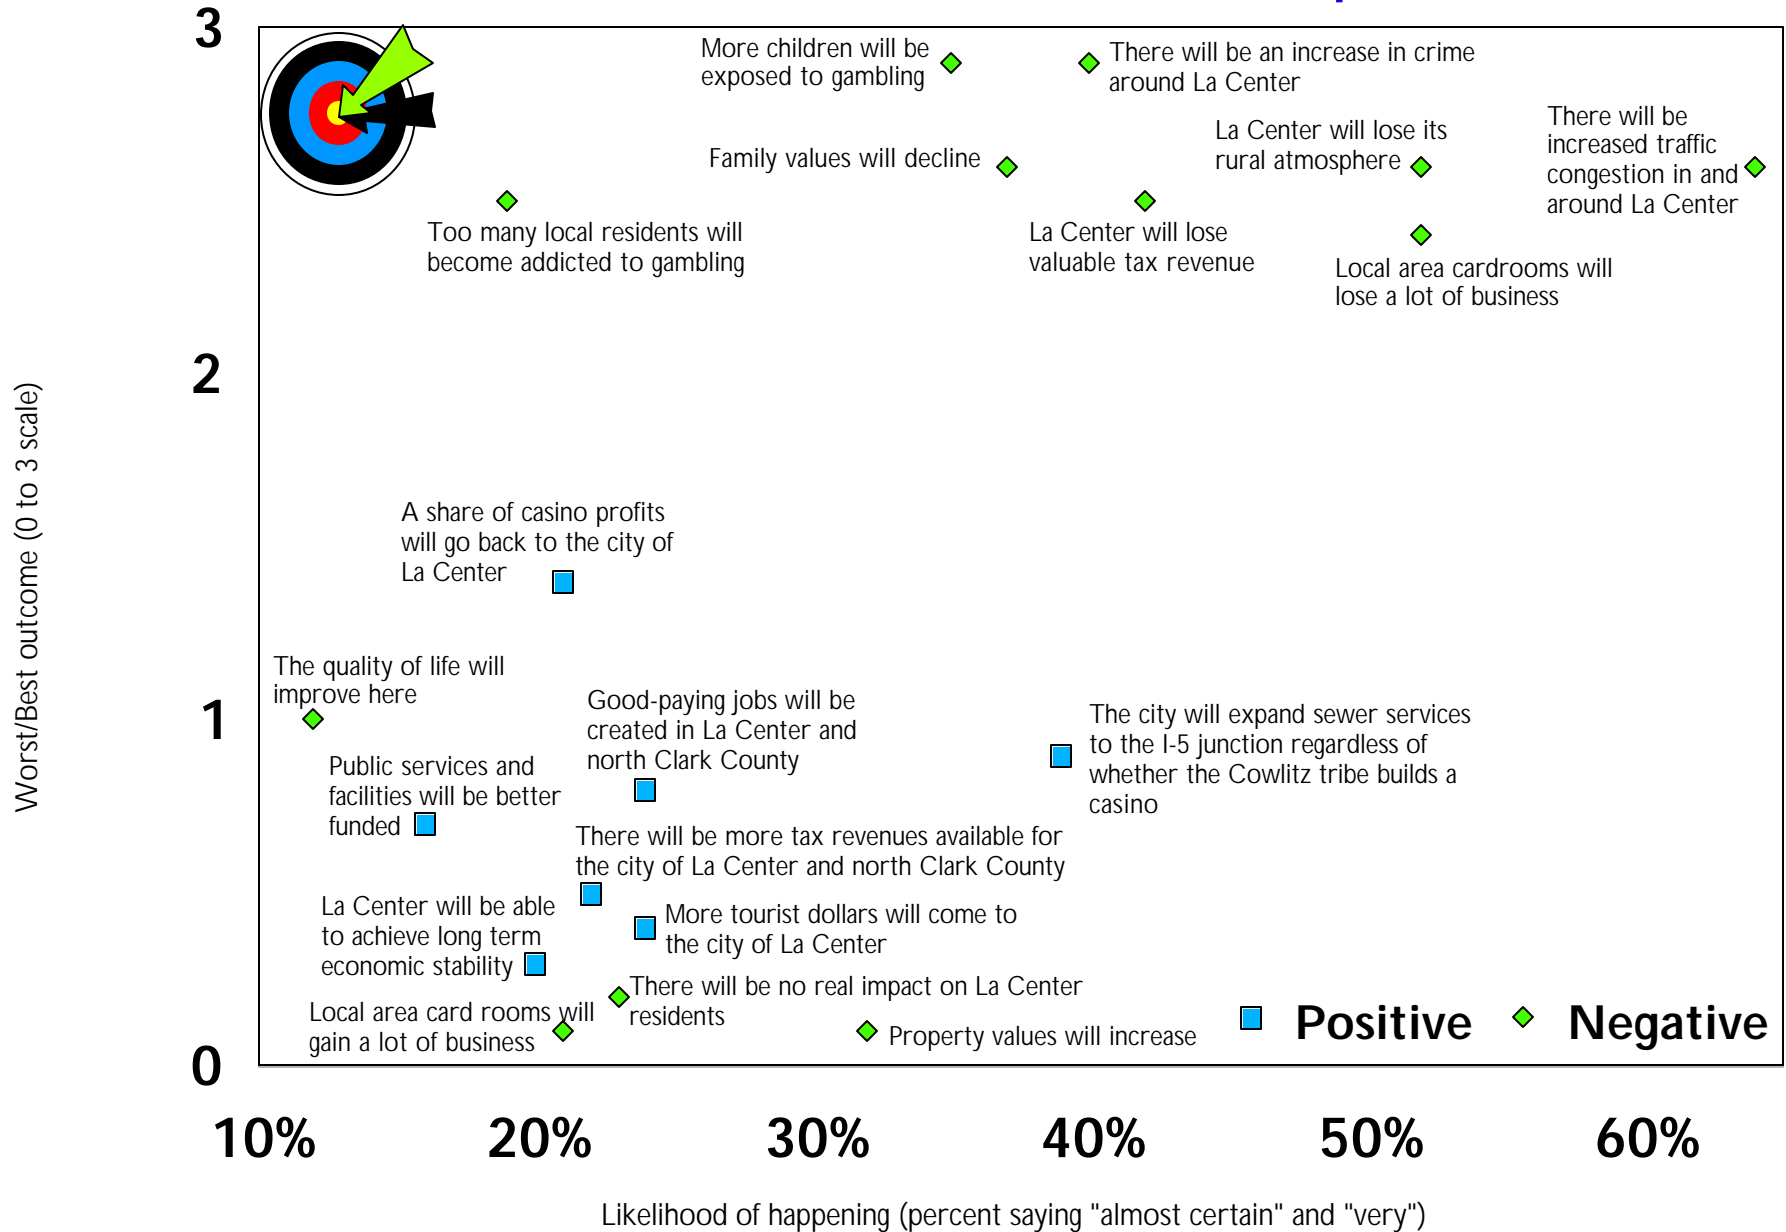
3

2

1

0

More children will be exposed to gambling

There will be an increase in crime around La Center

There will be increased traffic congestion in and around La Center

La Center will lose its rural atmosphere

Family values will decline

Too many local residents will become addicted to gambling

La Center will lose valuable tax revenue

Local area cardrooms will lose a lot of business

A share of casino profits will go back to the city of La Center

The quality of life will improve here

Good-paying jobs will be created in La Center and north Clark County

The city will expand sewer services to the I-5 junction regardless of whether the Cowlitz tribe builds a casino

Public services and facilities will be better funded

There will be more tax revenues available for the city of La Center and north Clark County

La Center will be able to achieve long term economic stability

More tourist dollars will come to the city of La Center

There will be no real impact on La Center residents

Local area card rooms will gain a lot of business

Property values will increase

Positive

Negative

Worst/Best outcome (0 to 3 scale)

10%

20%

30%

40%

50%

60%

Likelihood of happening (percent saying "almost certain" and "very")